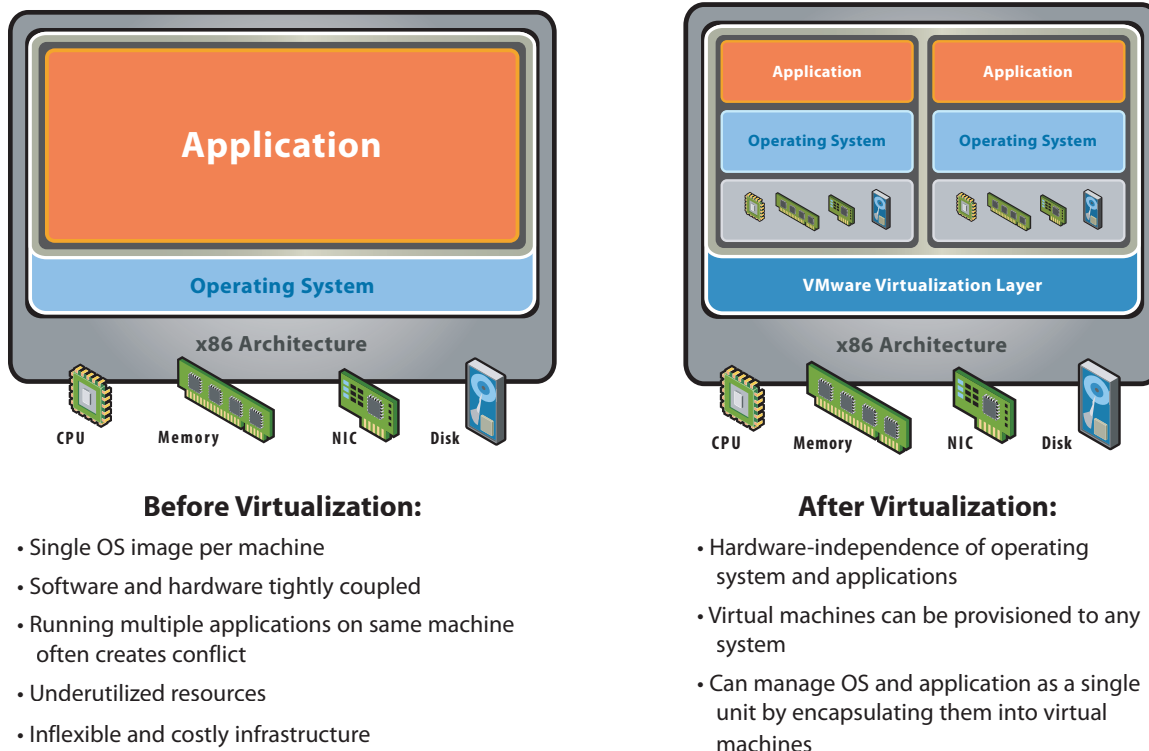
Application

Operating System

x86 Architecture

CPU Memory NIC Disk

Before Virtualization:

• Single OS image per machine
• Software and hardware tightly coupled
• Running multiple applications on same machine often creates conflict
• Underutilized resources
• Inflexible and costly infrastructure

Application

Operating System

Application

Operating System

VMware Virtualization Layer

x86 Architecture

CPU Memory NIC Disk

After Virtualization:

• Hardware-independence of operating system and applications
• Virtual machines can be provisioned to any system
• Can manage OS and application as a single unit by encapsulating them into virtual machines